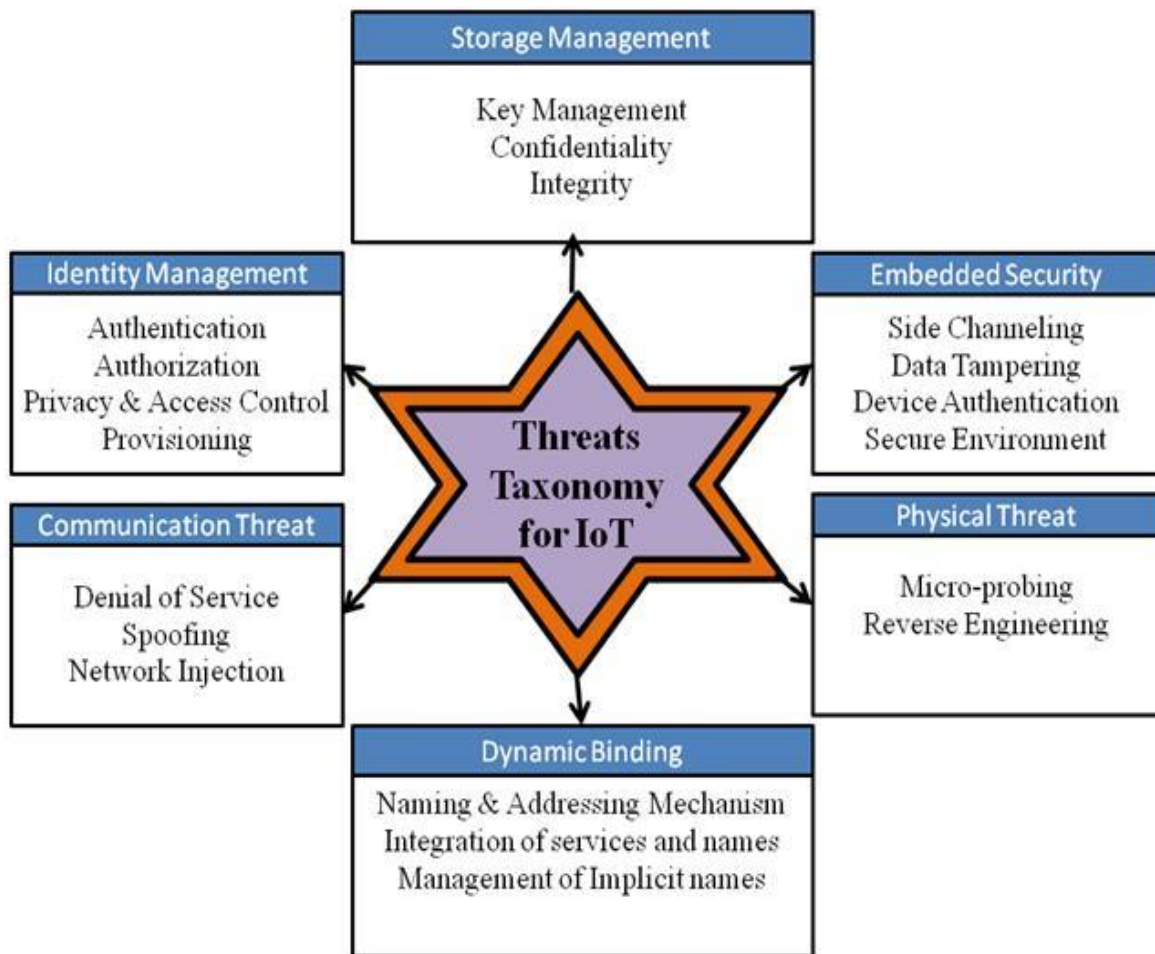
Storage Management

Key Management
Confidentiality
Integrity

Identity Management

Authentication
Authorization
Privacy & Access Control
Provisioning

Embedded Security

Side Channeling
Data Tampering
Device Authentication
Secure Environment

Threats Taxonomy for IoT

Communication Threat

Denial of Service
Spoofing
Network Injection

Physical Threat

Micro-probing
Reverse Engineering

Dynamic Binding

Naming & Addressing Mechanism
Integration of services and names
Management of Implicit names